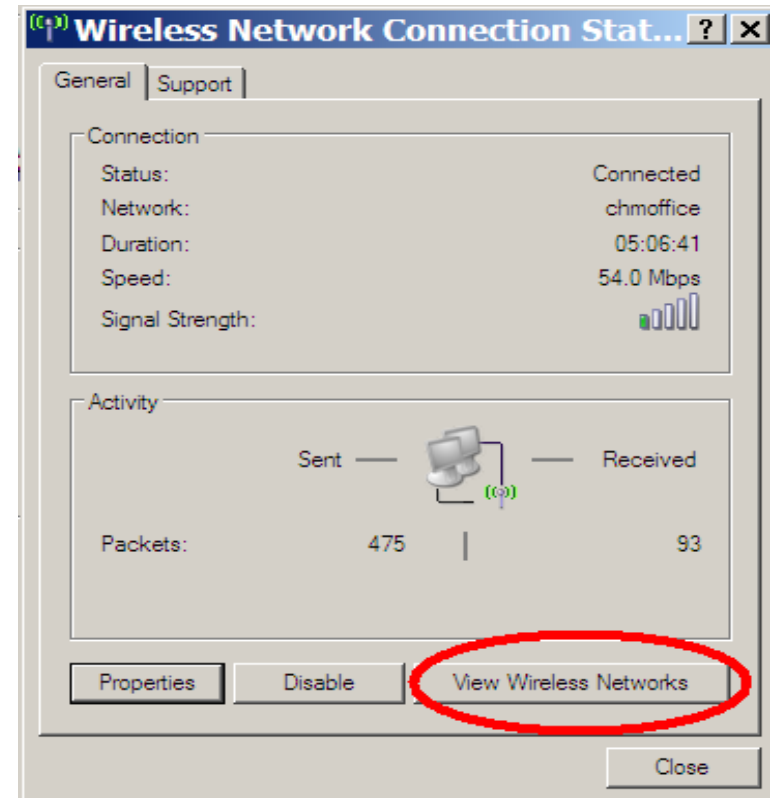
Wireless Network Connection Stat... ? X

General | Support

Connection
Status: Connected
Network: chmoffice
Duration: 05:06:41
Speed: 54.0 Mbps
Signal Strength:

Activity
Sent — — Received

Packets: 475 | 93

Properties | Disable | View Wireless Networks

Close